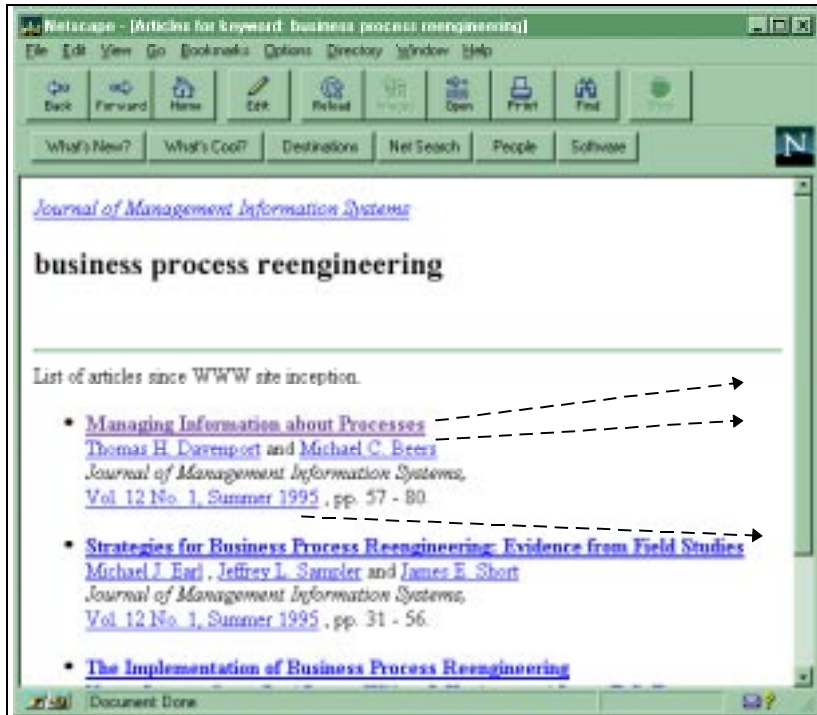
Netscape - [Articles for keyword: business process reengineering]

File Edit View Go Bookmarks Options Directory Window Help

Back Forward Home Edit Reload Images Open Print Find Stop

What's New? What's Cool? Destinations Net Search People Software

N

Journal of Management Information Systems

business process reengineering

List of articles since WWW site inception.

• Managing Information about Processes
Thomas H. Davenport and Michael C. Beers
Journal of Management Information Systems,
Vol. 12 No. 1, Summer 1995 , pp. 57 - 80.

• Strategies for Business Process Reengineering: Evidence from Field Studies
Michael J. Earl , Jeffrey L. Sampler and James E. Short
Journal of Management Information Systems,
Vol. 12 No. 1, Summer 1995 , pp. 31 - 56.

• The Implementation of Business Process Reengineering
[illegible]

Document: Done